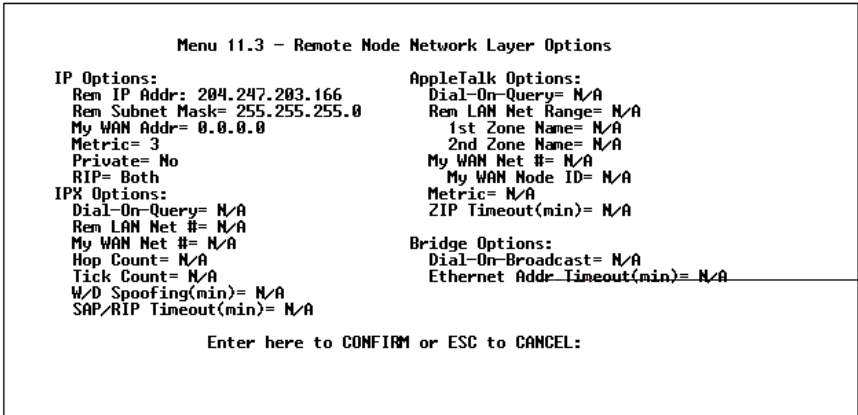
Menu 11.3 - Remote Node Network Layer Options

IP Options:
Rem IP Addr: 204.247.203.166
Rem Subnet Mask= 255.255.255.0
My WAN Addr= 0.0.0.0
Metric= 3
Private= No
RIP= Both
IPX Options:
Dial-On-Query= N/A
Rem LAN Net #= N/A
My WAN Net #= N/A
Hop Count= N/A
Tick Count= N/A
W/D Spoofing(min)= N/A
SAP/RIP Timeout(min)= N/A

AppleTalk Options:
Dial-On-Query= N/A
Rem LAN Net Range= N/A
1st Zone Name= N/A
2nd Zone Name= N/A
My WAN Net #= N/A
My WAN Node ID= N/A
Metric= N/A
ZIP Timeout(min)= N/A

Bridge Options:
Dial-On-Broadcast= N/A
Ethernet Addr Timeout(min)= N/A

Enter here to CONFIRM or ESC to CANCEL: